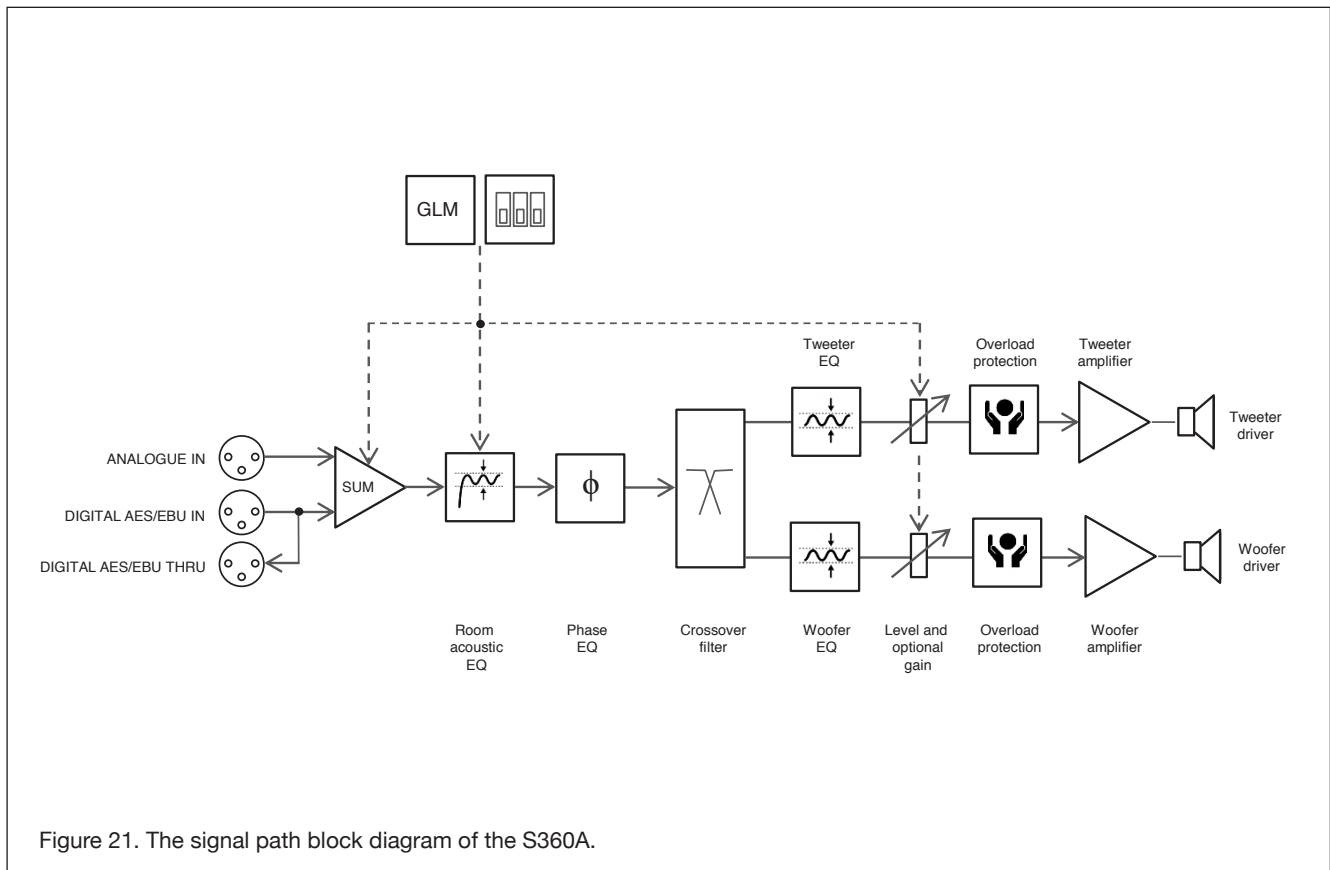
GLM

Tweeter EQ

Overload protection

Tweeter amplifier

ANALOGUE IN

SUM

$\phi$

Tweeter driver

DIGITAL AES/EBU IN

DIGITAL AES/EBU THRU

Woofer driver

Room acoustic EQ

Phase EQ

Crossover filter

Woofer EQ

Level and optional gain

Overload protection

Woofer amplifier

Figure 21. The signal path block diagram of the S360A.